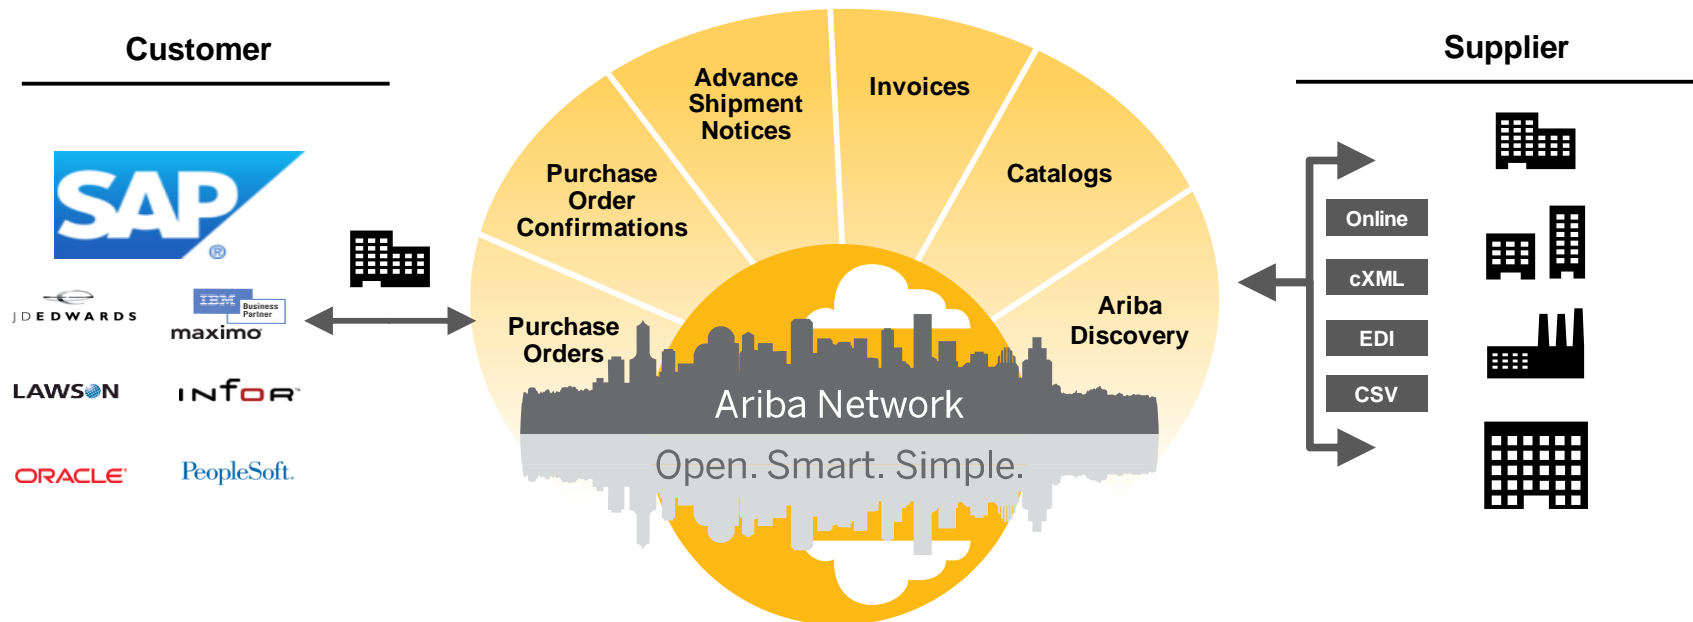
Customer

SAP®

JDEDWARDS

IBM Business Partner
maximo

LAWSON

INFOR

ORACLE

PeopleSoft.

Purchase Orders

Purchase Order Confirmations

Advance Shipment Notices

Invoices

Catalogs

Ariba Discovery

Ariba Network

Open. Smart. Simple.

Supplier

Online

cXML

EDI

CSV